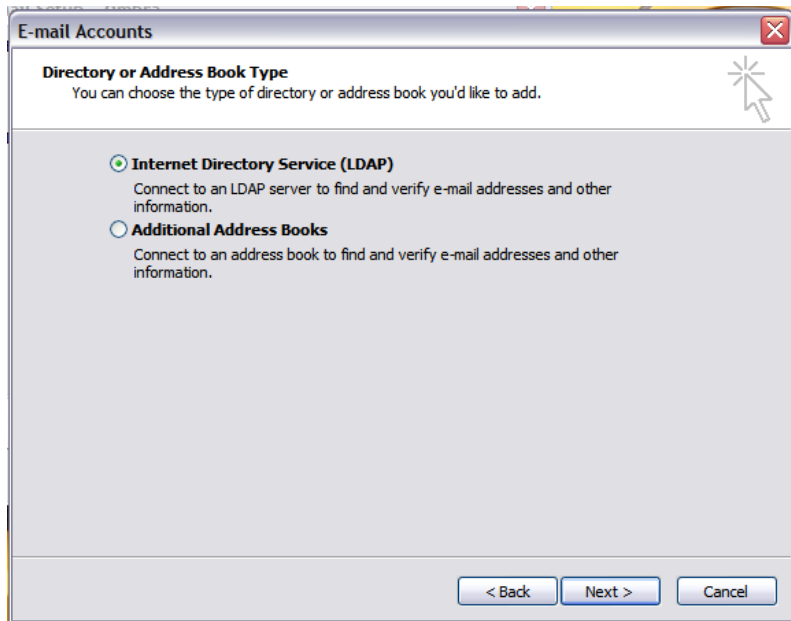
E-mail Accounts

Directory or Address Book Type
You can choose the type of directory or address book you'd like to add.

Internet Directory Service (LDAP)
Connect to an LDAP server to find and verify e-mail addresses and other information.

Additional Address Books
Connect to an address book to find and verify e-mail addresses and other information.

< Back
Next >
Cancel